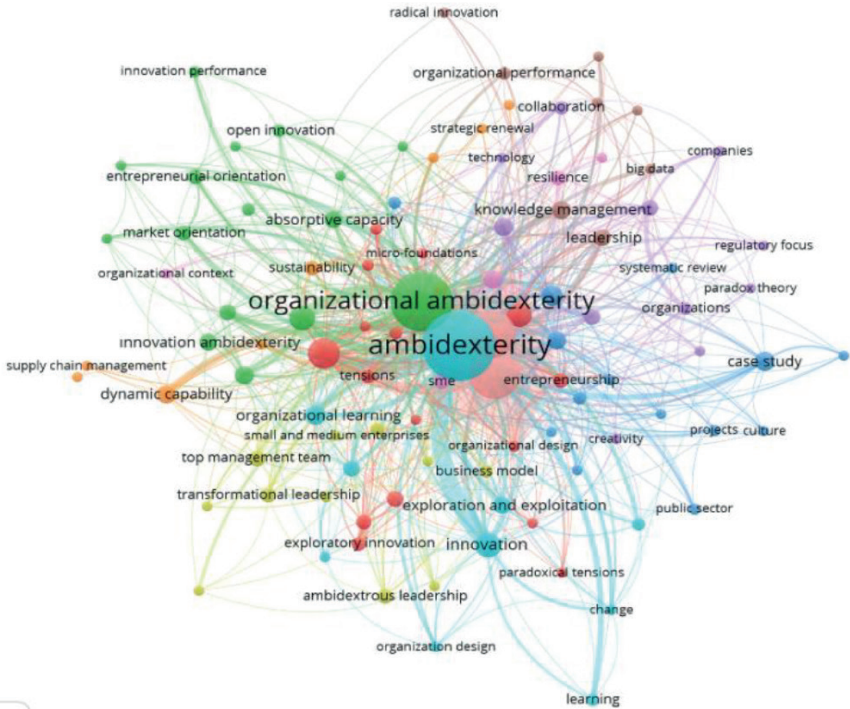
radical innovation
innovation performance
organizational performance
collaboration
open innovation
strategic renewal
technology
companies
big data
resilience
entrepreneurial orientation
knowledge management
absorptive capacity
market orientation
leadership
micro-foundations
regulatory focus
organizational context
sustainability
systematic review
paradox theory
organizational ambidexterity
organizations
innovation ambidexterity
ambidexterity
supply chain management
case study
tensions
sme
entrepreneurship
dynamic capability
organizational learning
small and medium enterprises
creativity
projects
culture
organizational design
top management team
business model
transformational leadership
exploration and exploitation
public sector
exploratory innovation
innovation
paradoxical tensions
ambidextrous leadership
change
organization design
learning